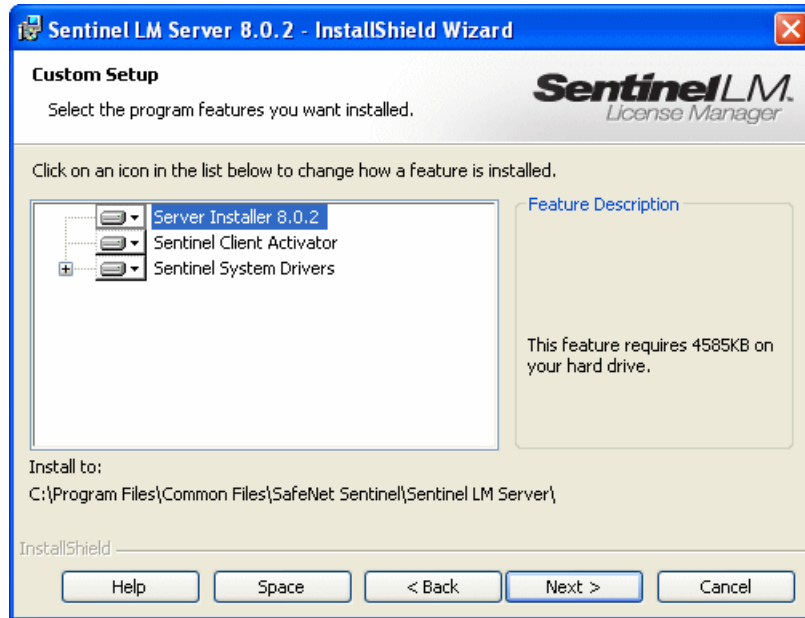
Sentinel LM Server 8.0.2 - InstallShield Wizard

Custom Setup

Select the program features you want installed.

SentinelLM. License Manager

Click on an icon in the list below to change how a feature is installed.

Server Installer 8.0.2
Sentinel Client Activator
Sentinel System Drivers

Feature Description

This feature requires 4585KB on your hard drive.

Install to:

C:\Program Files\Common Files\SafeNet Sentinel\Sentinel LM Server\

InstallShield

Help | Space | < Back | Next > | Cancel